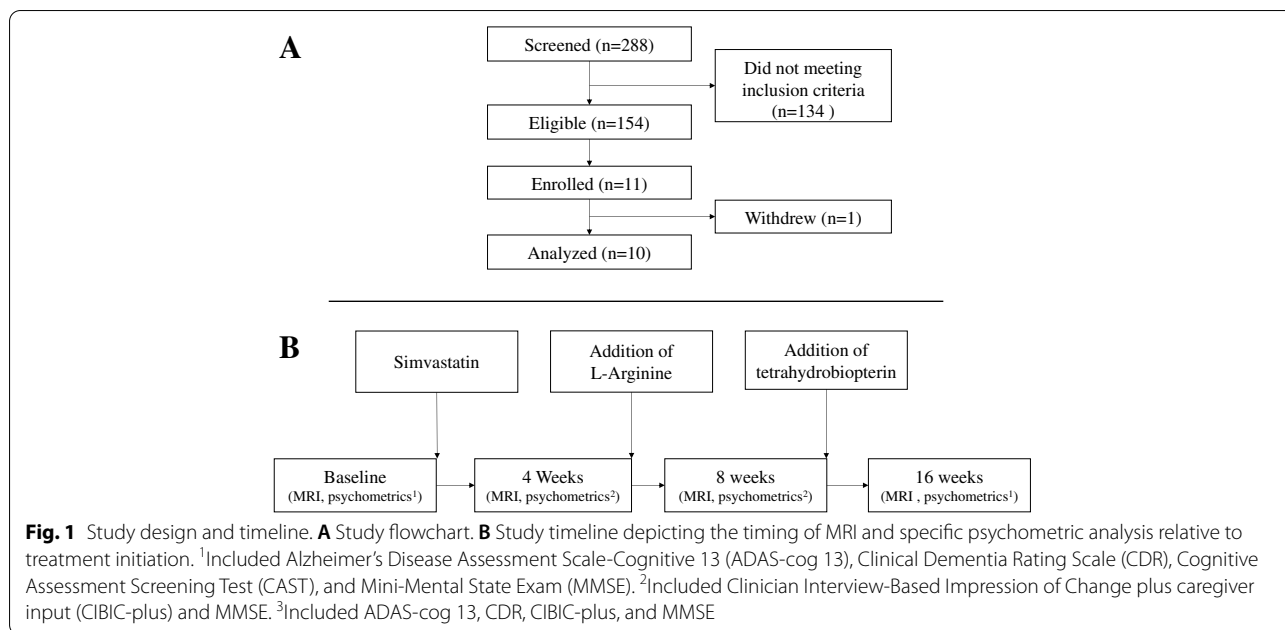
A

Screened (n=288)

Did not meeting inclusion criteria (n=134 )

Eligible (n=154)

Enrolled (n=11)

Withdrew (n=1)

Analyzed (n=10)

B

Simvastatin

Addition of L-Arginine

Addition of tetrahydrobiopterin

Baseline (MRI, psychometrics$^1$)

4 Weeks (MRI, psychometrics$^2$)

8 weeks (MRI, psychometrics$^2$)

16 weeks (MRI , psychometrics$^1$)

**Fig. 1** Study design and timeline. **A** Study flowchart. **B** Study timeline depicting the timing of MRI and specific psychometric analysis relative to treatment initiation. $^1$Included Alzheimer's Disease Assessment Scale-Cognitive 13 (ADAS-cog 13), Clinical Dementia Rating Scale (CDR), Cognitive Assessment Screening Test (CAST), and Mini-Mental State Exam (MMSE). $^2$Included Clinician Interview-Based Impression of Change plus caregiver input (CIBIC-plus) and MMSE. $^3$Included ADAS-cog 13, CDR, CIBIC-plus, and MMSE